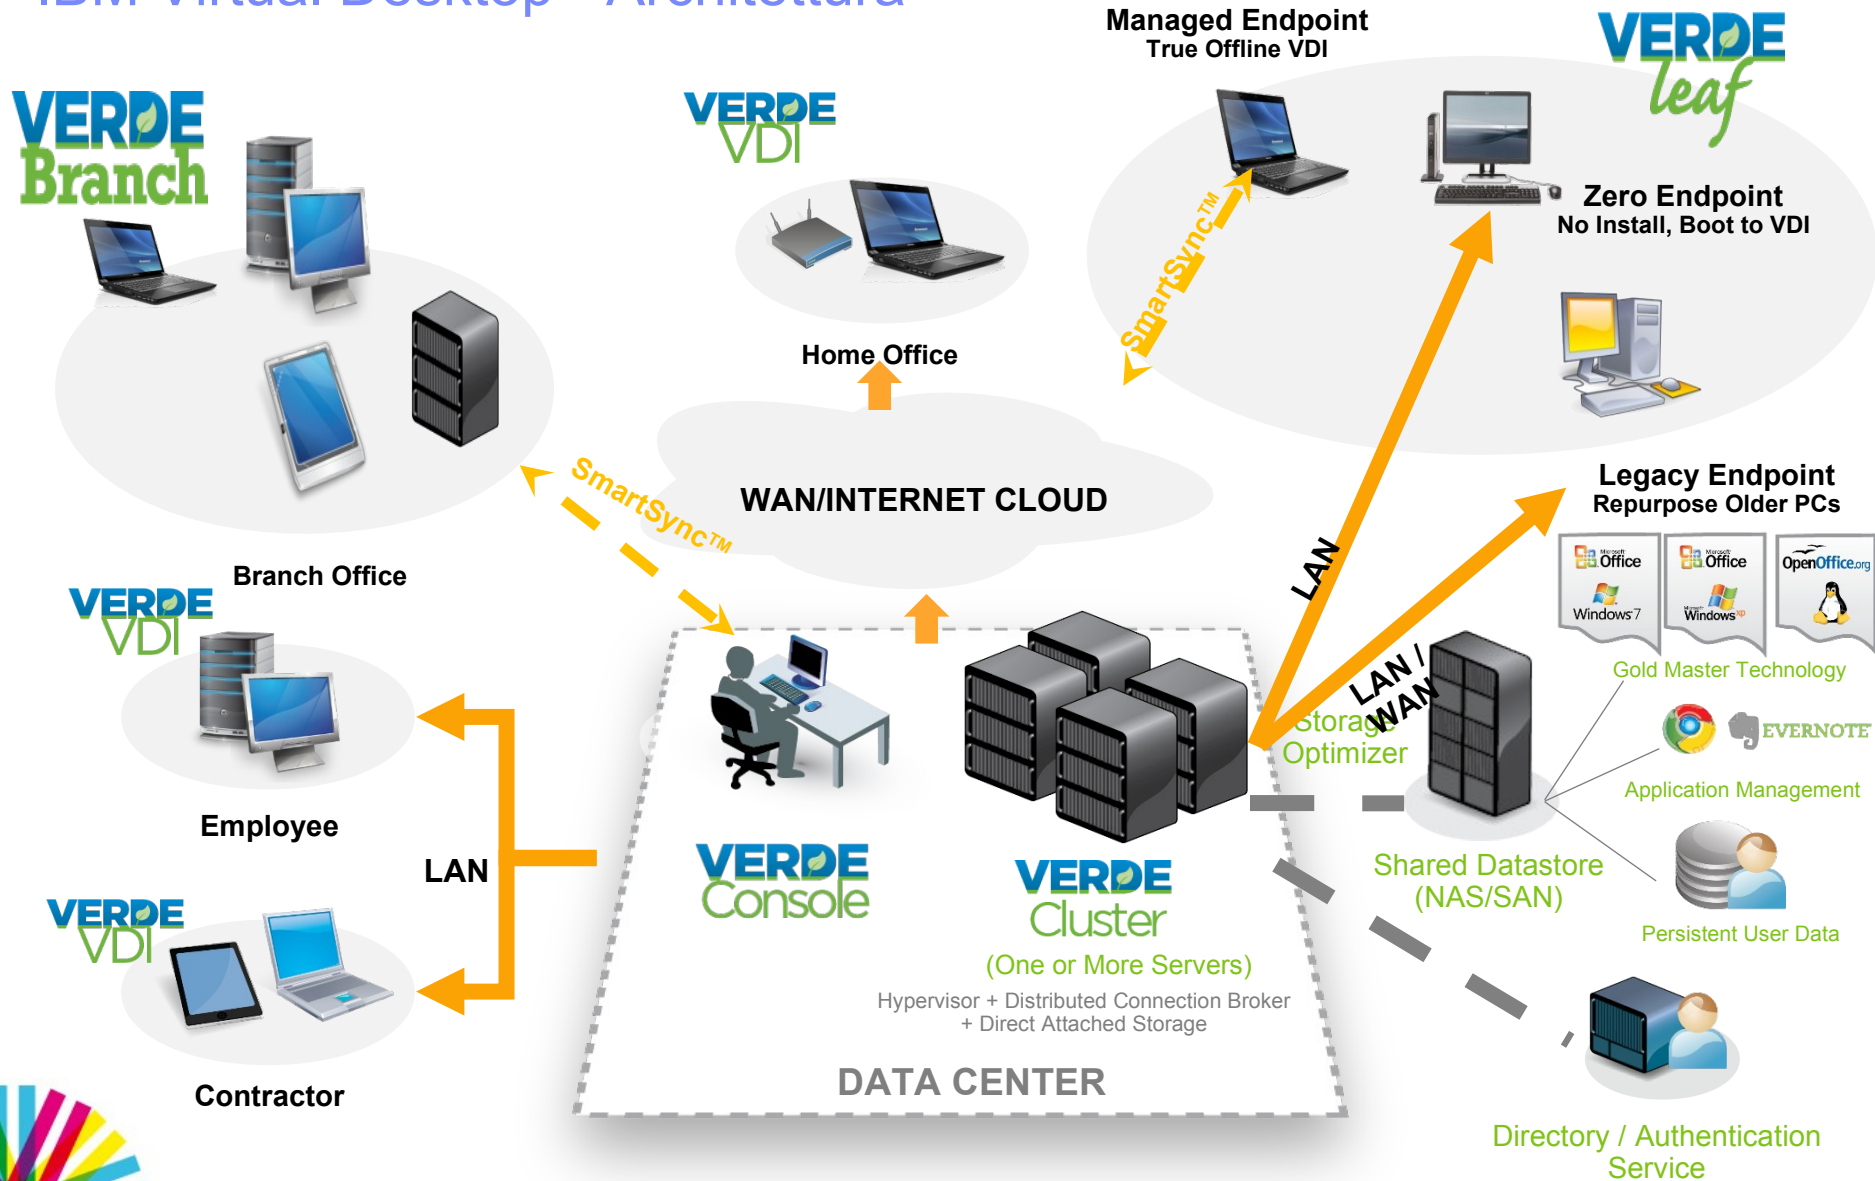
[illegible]

Managed Endpoint
True Offline VDI

VERDE leaf

VERDE Branch

VERDE VDI

Zero Endpoint
No Install, Boot to VDI

SmartSync™

Home Office

WAN/INTERNET CLOUD

SmartSync™

Legacy Endpoint
Repurpose Older PCs

LAN

Branch Office

VERDE VDI

Office Windows 7

Office Windows XP

OpenOffice.org

Gold Master Technology

LAN / WAN

Storage Optimizer

EVERNOTE

Application Management

Employee

LAN

VERDE Console

VERDE Cluster

Shared Datastore (NAS/SAN)

Persistent User Data

VERDE VDI

(One or More Servers)

Hypervisor + Distributed Connection Broker + Direct Attached Storage

DATA CENTER

Contractor

Directory / Authentication Service